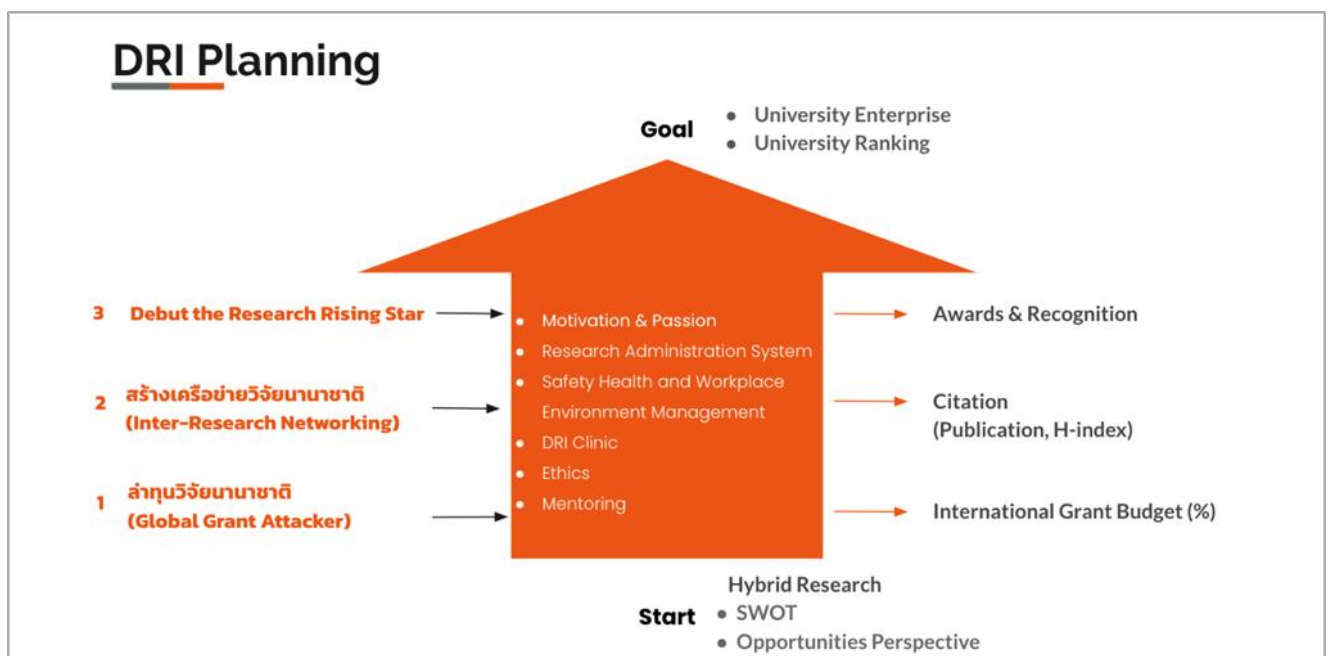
DRI Planning

Goal
• University Enterprise
• University Ranking

3 Debut the Research Rising Star

2 สร้างเครือข่ายวิจัยนานาชาติ (Inter-Research Networking)

1 ล่าทุนวิจัยนานาชาติ (Global Grant Attacker)

• Motivation & Passion
• Research Administration System
• Safety Health and Workplace Environment Management
• DRI Clinic
• Ethics
• Mentoring

Awards & Recognition

Citation (Publication, H-index)

International Grant Budget (%)

Start
Hybrid Research
• SWOT
• Opportunities Perspective